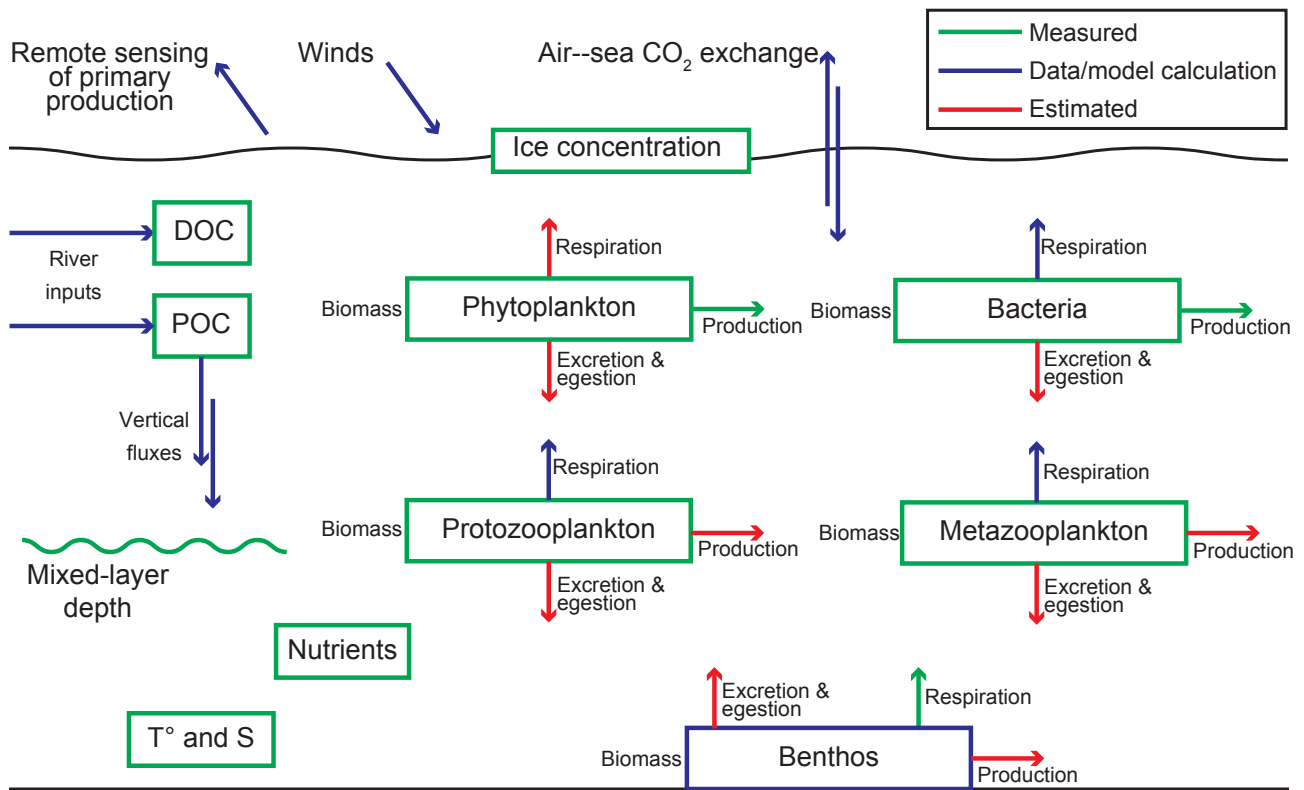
Measured
Data/model calculation
Estimated

Remote sensing of primary production

Winds

Air--sea $CO_2$ exchange

Ice concentration

DOC

River inputs

POC

Vertical fluxes

Mixed-layer depth

Respiration

Biomass

Phytoplankton

Production

Excretion & egestion

Respiration

Biomass

Bacteria

Production

Excretion & egestion

Respiration

Biomass

Protozooplankton

Production

Excretion & egestion

Respiration

Biomass

Metazooplankton

Production

Excretion & egestion

Nutrients

T° and S

Excretion & egestion

Respiration

Biomass

Benthos

Production